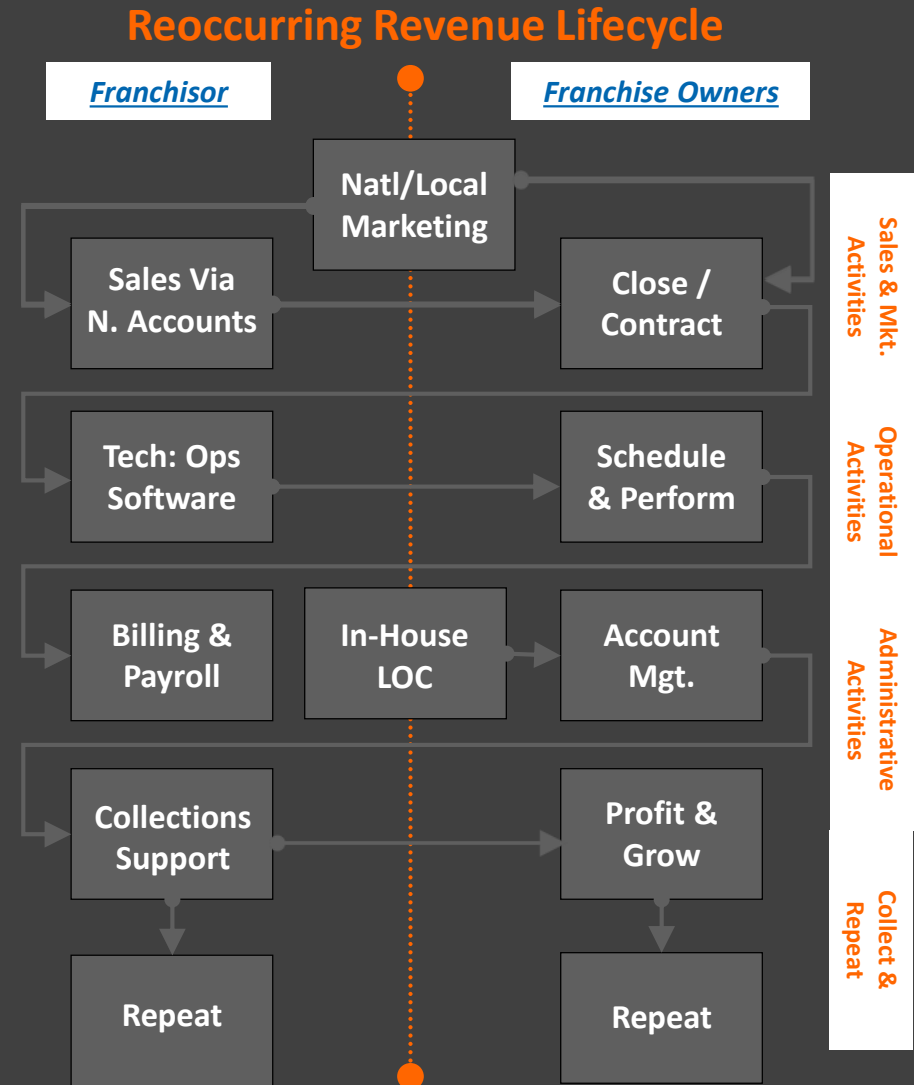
Reoccurring Revenue Lifecycle

Franchisor

Franchise Owners

Natl/Local Marketing

Sales Via N. Accounts

Close / Contract

Sales & Mkt. Activities

Tech: Ops Software

Schedule & Perform

Operational Activities

Billing & Payroll

In-House LOC

Account Mgt.

Administrative Activities

Collections Support

Profit & Grow

Collect & Repeat

Repeat

Repeat